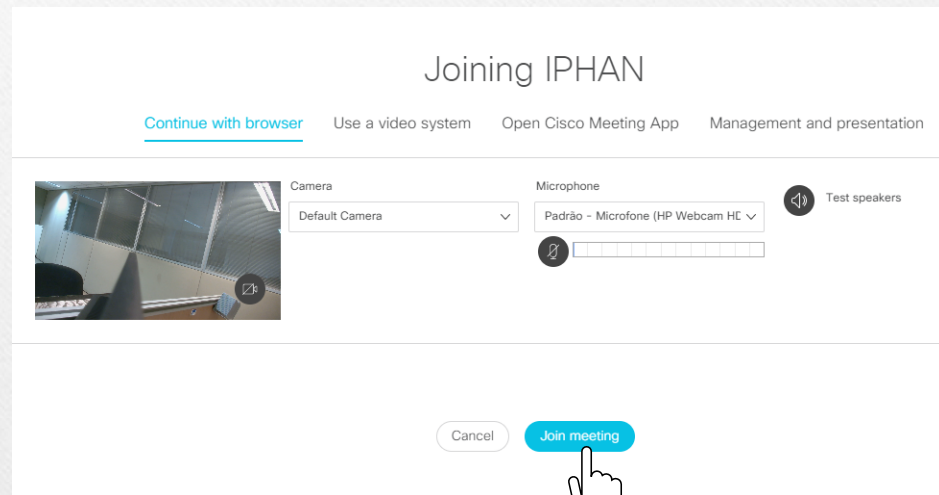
Joining IPHAN

Continue with browser Use a video system Open Cisco Meeting App Management and presentation

Camera
Default Camera

Microphone
Padrão - Microfone (HP Webcam HD

Test speakers

Cancel Join meeting